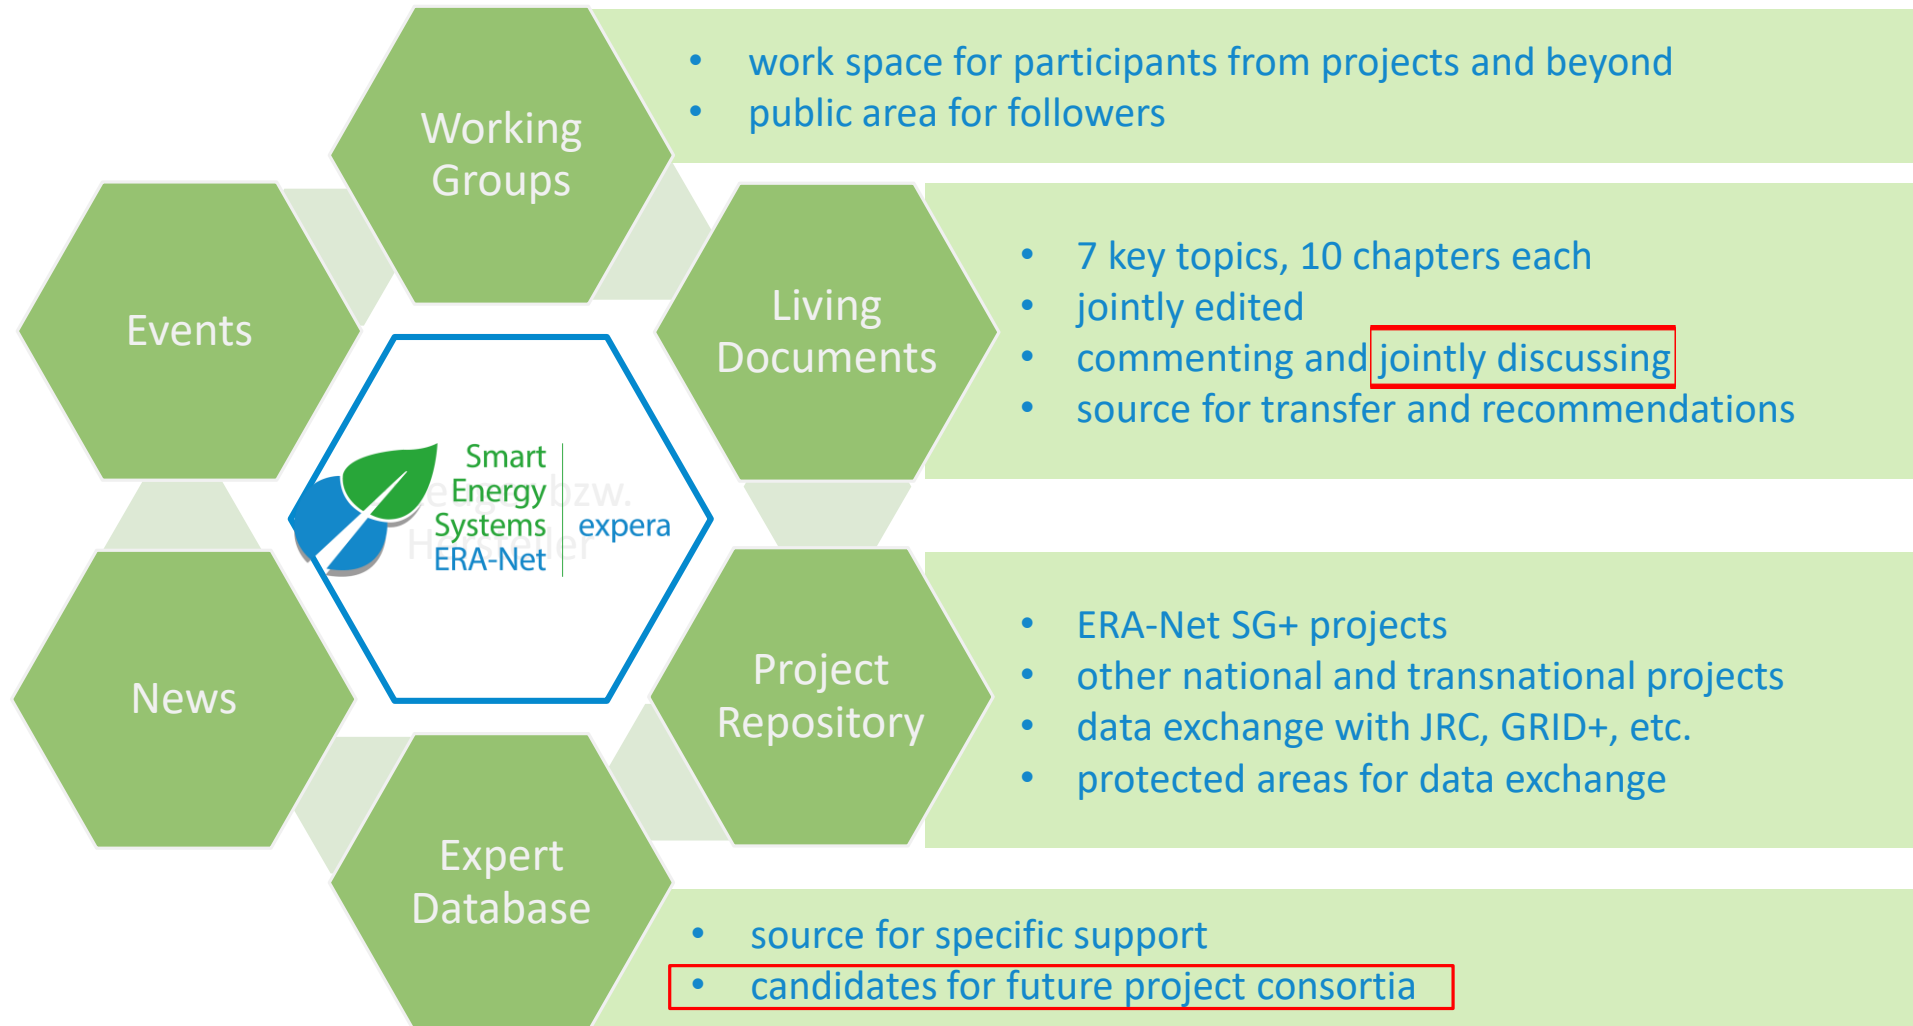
Working Groups

- work space for participants from projects and beyond
- public area for followers

Events

Living Documents

- 7 key topics, 10 chapters each
- jointly edited
- commenting and jointly discussing
- source for transfer and recommendations

Smart Energy Systems ERA-Net | expera

News

Project Repository

- ERA-Net SG+ projects
- other national and transnational projects
- data exchange with JRC, GRID+, etc.
- protected areas for data exchange

Expert Database

- source for specific support
- candidates for future project consortia